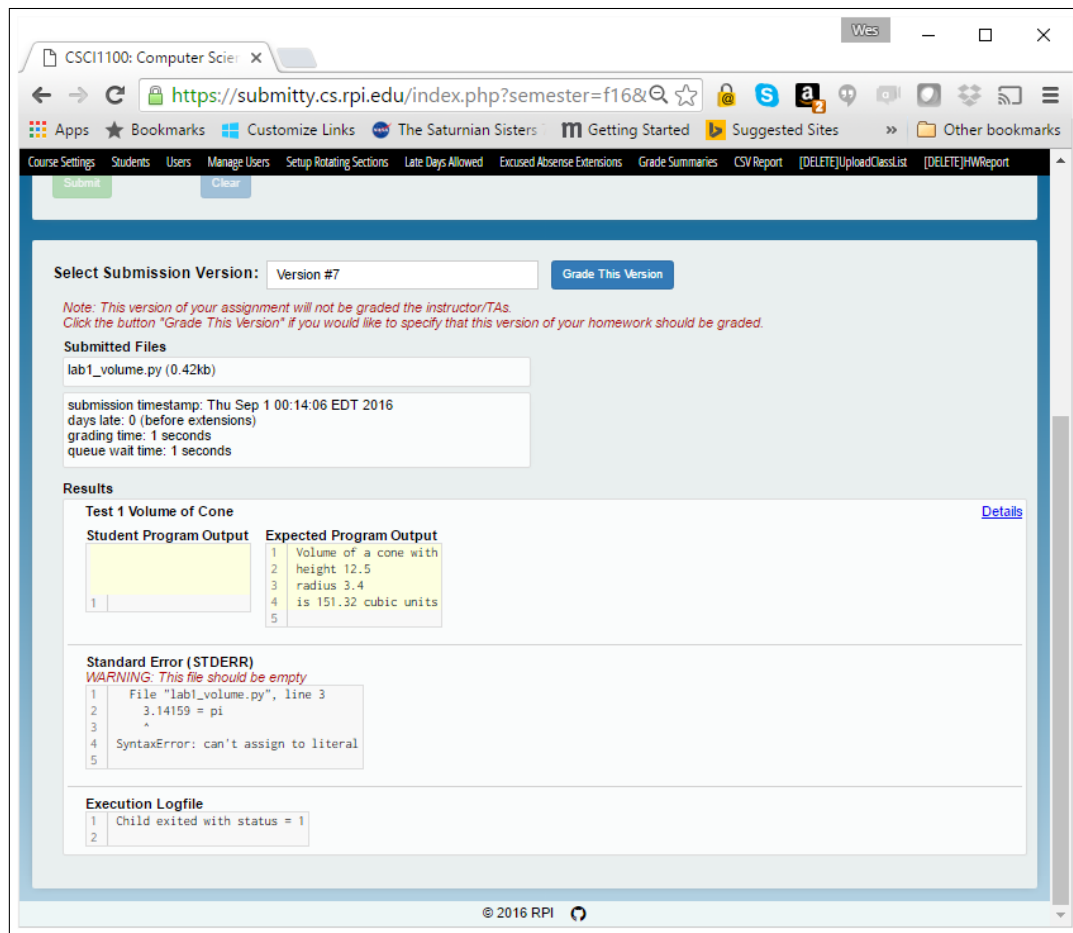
Wes

CSCI1100: Computer Scier ×

https://submitty.cs.rpi.edu/index.php?semester=f16&

Apps  Bookmarks  Customize Links  The Saturnian Sisters  Getting Started  Suggested Sites  »  Other bookmarks

Course Settings  Students  Users  Manage Users  Setup Rotating Sections  Late Days Allowed  Excused Absense Extensions  Grade Summaries  CSV Report  [DELETE]UploadClassList  [DELETE]HWReport

Submit  Clear

Select Submission Version: Version #7  Grade This Version

Note: This version of your assignment will not be graded the instructor/TAs.
Click the button "Grade This Version" if you would like to specify that this version of your homework should be graded.

Submitted Files
lab1_volume.py (0.42kb)

submission timestamp: Thu Sep 1 00:14:06 EDT 2016
days late: 0 (before extensions)
grading time: 1 seconds
queue wait time: 1 seconds

Results
Test 1 Volume of Cone  Details

Student Program Output
1

Expected Program Output
1 Volume of a cone with
2 height 12.5
3 radius 3.4
4 is 151.32 cubic units
5

Standard Error (STDERR)
WARNING: This file should be empty
1   File "lab1_volume.py", line 3
2     3.14159 = pi
3     ^
4 SyntaxError: can't assign to literal
5

Execution Logfile
1 Child exited with status = 1
2

© 2016 RPI